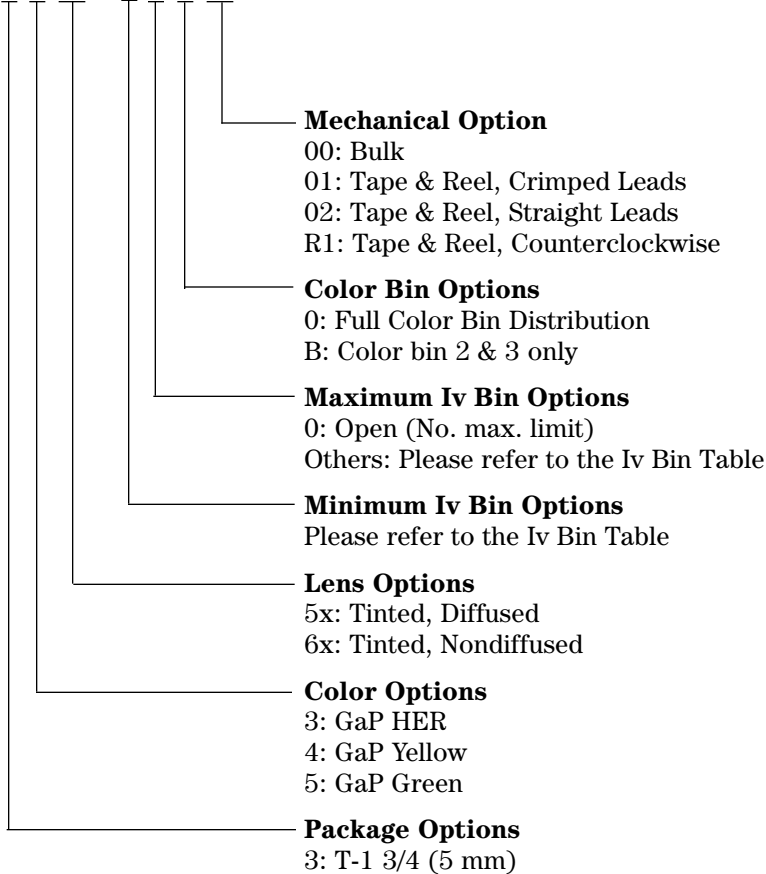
Mechanical Option
00: Bulk
01: Tape & Reel, Crimped Leads
02: Tape & Reel, Straight Leads
R1: Tape & Reel, Counterclockwise

Color Bin Options
0: Full Color Bin Distribution
B: Color bin 2 & 3 only

Maximum Iv Bin Options
0: Open (No. max. limit)
Others: Please refer to the Iv Bin Table

Minimum Iv Bin Options
Please refer to the Iv Bin Table

Lens Options
5x: Tinted, Diffused
6x: Tinted, Nondiffused

Color Options
3: GaP HER
4: GaP Yellow
5: GaP Green

Package Options
3: T-1 3/4 (5 mm)